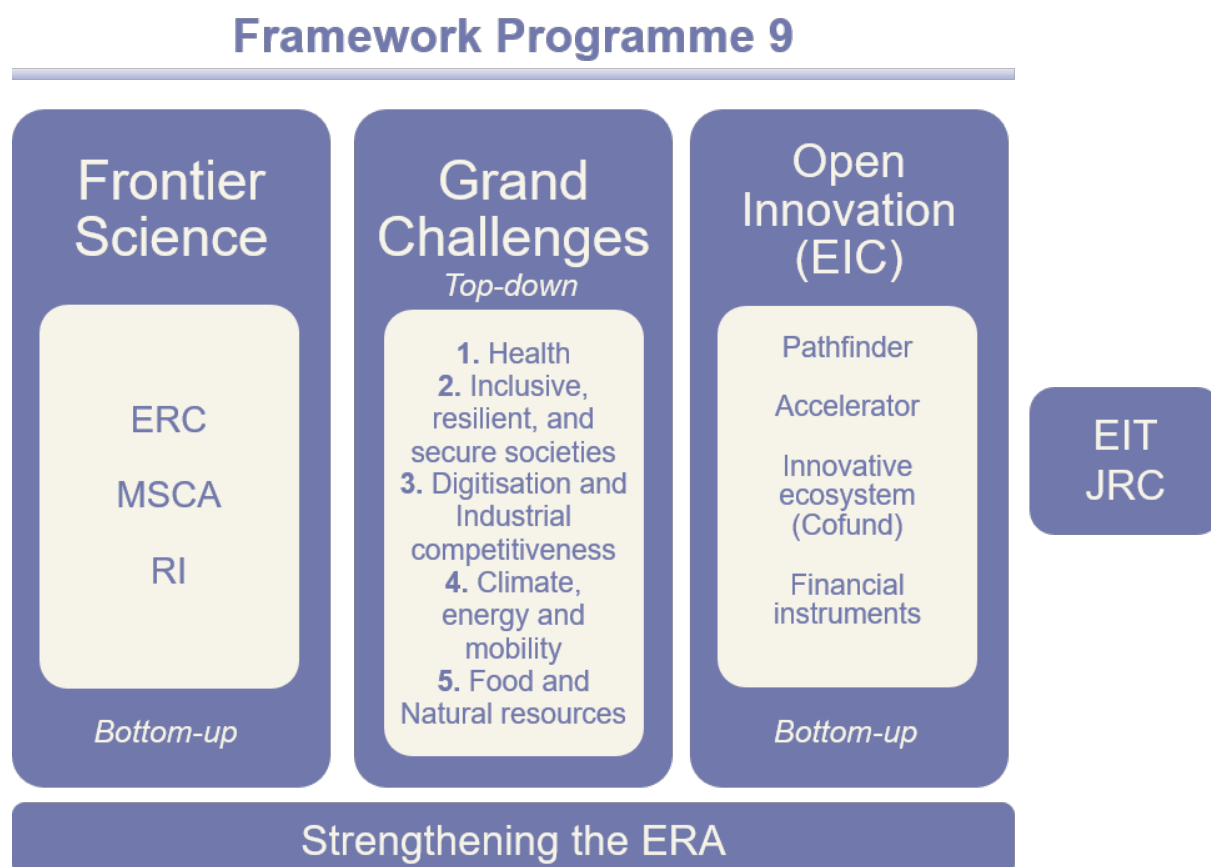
Framework Programme 9

Frontier Science

ERC

MSCA

RI

Bottom-up

Grand Challenges

Top-down

1. Health
2. Inclusive, resilient, and secure societies
3. Digitisation and Industrial competitiveness
4. Climate, energy and mobility
5. Food and Natural resources

Open Innovation (EIC)

Pathfinder

Accelerator

Innovative ecosystem (Cofund)

Financial instruments

Bottom-up

EIT
JRC

Strengthening the ERA